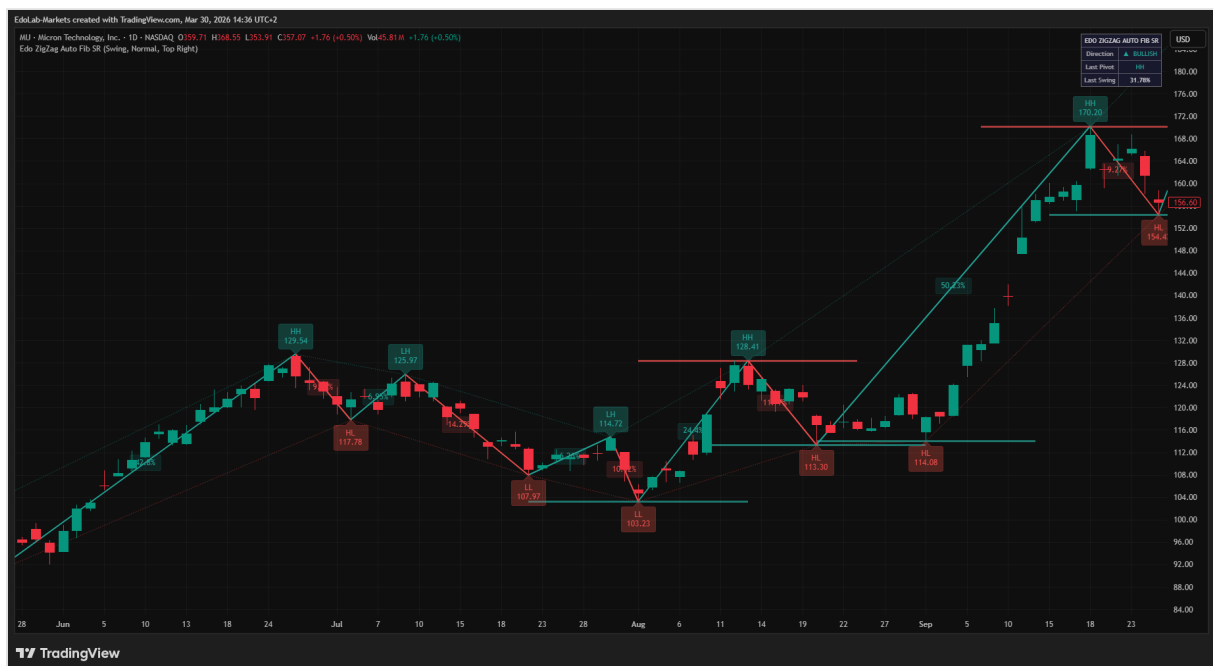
EdoLab-Markets created with TradingView.com, Mar 30, 2026 14:36 UTC+2

MU · Micron Technology, Inc. · 1D · NASDAQ O359.71 H368.55 L353.91 C357.07 +1.76 (+0.50%) Vol45.81 M +1.76 (+0.50%)

Edo ZigZag Auto Fib SR (Swing, Normal, Top Right)

| EDO ZIGZAG AUTO FIB SR | |
|---|---|
| Direction | ▲ BULLISH |
| Last Pivot | HH |
| Last Swing | 31.78% |

USD

HH 129.54
LH 125.97
HL 117.78
LL 107.97
LH 114.72
LL 103.23
HH 128.41
HL 113.30
HL 114.08
HH 170.20
HL 154.4
50.23%
9.27%
24.4%
14.23%
10.25%
6.95%
9.5%

156.60

184.00 180.00 176.00 172.00 168.00 164.00 160.00 156.00 152.00 148.00 144.00 140.00 136.00 132.00 128.00 124.00 120.00 116.00 112.00 108.00 104.00 100.00 96.00 92.00 88.00 84.00

28 Jun 5 10 13 18 24 Jul 7 10 15 18 23 28 Aug 6 11 14 19 22 27 Sep 5 10 15 18 23

TradingView